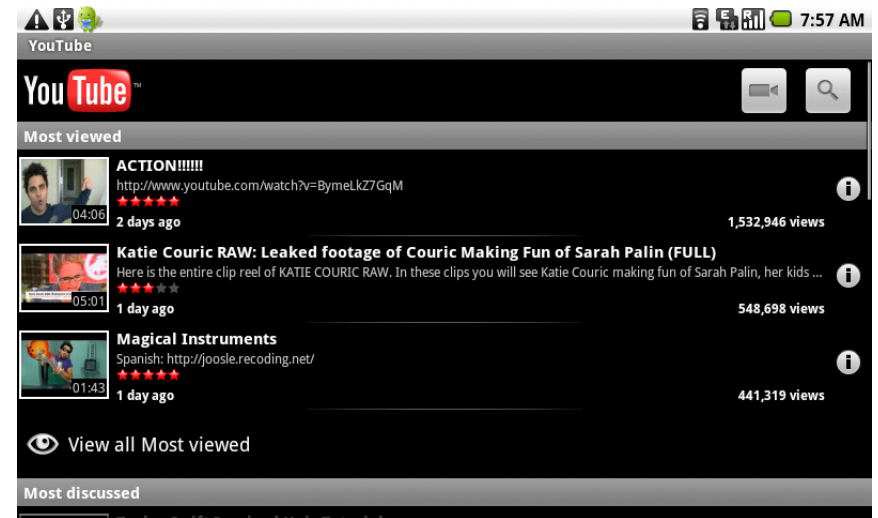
7:57 AM

YouTube

YouTube

Most viewed

ACTION!!!!!!
http://www.youtube.com/watch?v=BymeLkZ7GqM
04:06
2 days ago
1,532,946 views

Katie Couric RAW: Leaked footage of Couric Making Fun of Sarah Palin (FULL)
Here is the entire clip reel of KATIE COURIC RAW. In these clips you will see Katie Couric making fun of Sarah Palin, her kids ...
05:01
1 day ago
548,698 views

Magical Instruments
Spanish: http://joosle.recoding.net/
01:43
1 day ago
441,319 views

View all Most viewed

Most discussed

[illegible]